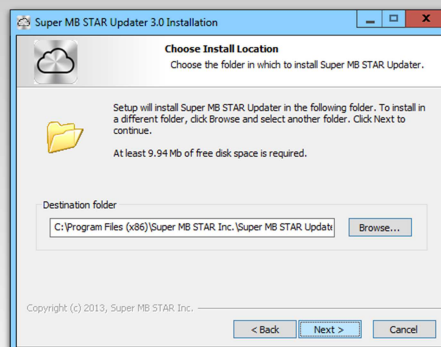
Super MB STAR Updater 3.0 Installation

Choose Install Location

Choose the folder in which to install Super MB STAR Updater.

Setup will install Super MB STAR Updater in the following folder. To install in a different folder, click Browse and select another folder. Click Next to continue.

At least 9.94 Mb of free disk space is required.

Destination folder

C:\Program Files (x86)\Super MB STAR Inc.\Super MB STAR Updat

Browse...

Copyright (c) 2013, Super MB STAR Inc.

< Back

Next >

Cancel